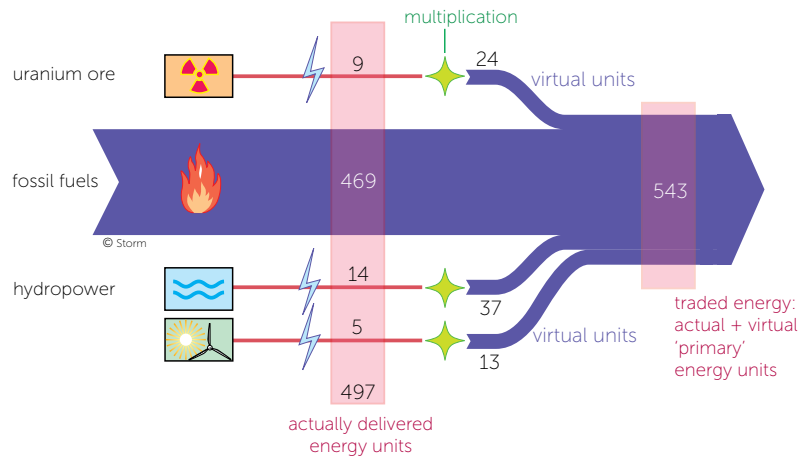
multiplication

uranium ore

9

24

virtual units

fossil fuels

469

543

© Storm

hydropower

14

37

5

virtual units

13

traded energy: actual + virtual 'primary' energy units

497

actually delivered energy units